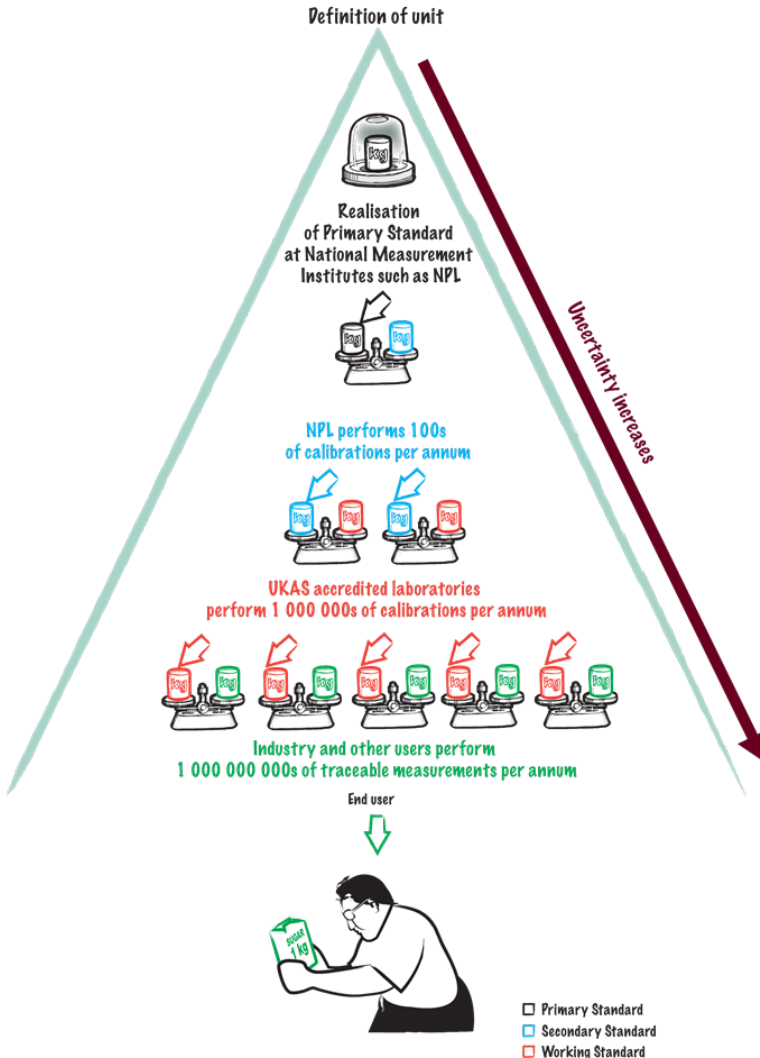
Definition of unit

kg

Realisation of Primary Standard at National Measurement Institutes such as NPL

kg kg

Uncertainty increases

NPL performs 100s of calibrations per annum

kg kg kg kg

UKAS accredited laboratories perform 1 000 000s of calibrations per annum

kg kg kg kg kg kg kg kg kg kg

Industry and other users perform 1 000 000 000s of traceable measurements per annum

End user

SUGAR 1 kg

Primary Standard
Secondary Standard
Working Standard